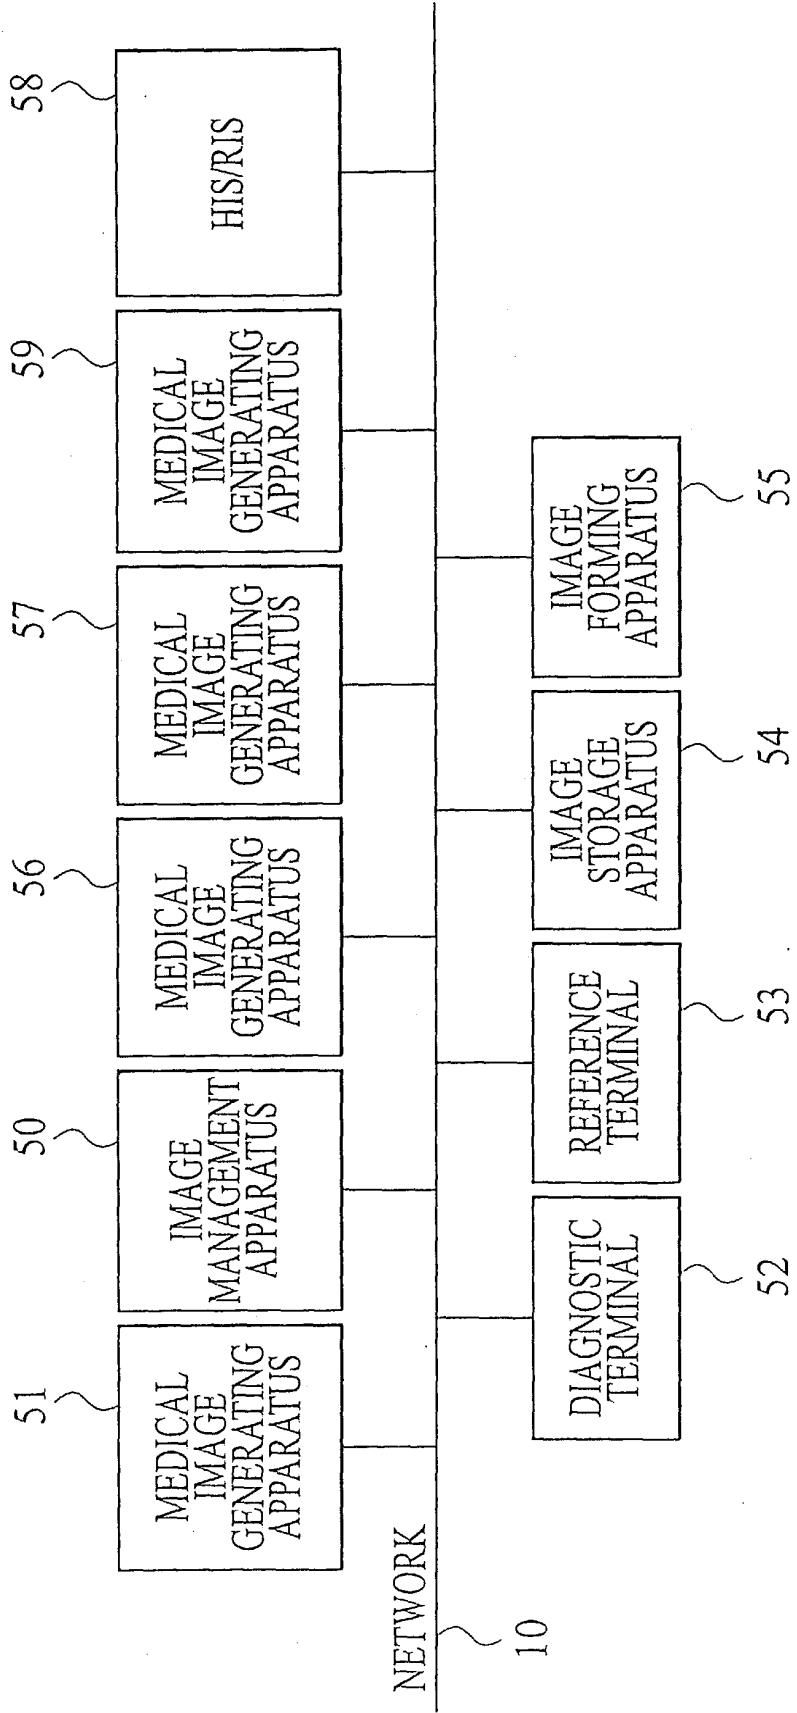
NETWORK
10
51
MEDICAL IMAGE GENERATING APPARATUS
50
IMAGE MANAGEMENT APPARATUS
56
MEDICAL IMAGE GENERATING APPARATUS
57
MEDICAL IMAGE GENERATING APPARATUS
59
MEDICAL IMAGE GENERATING APPARATUS
58
HIS/RIS
DIAGNOSTIC TERMINAL
52
REFERENCE TERMINAL
53
IMAGE STORAGE APPARATUS
54
IMAGE FORMING APPARATUS
55